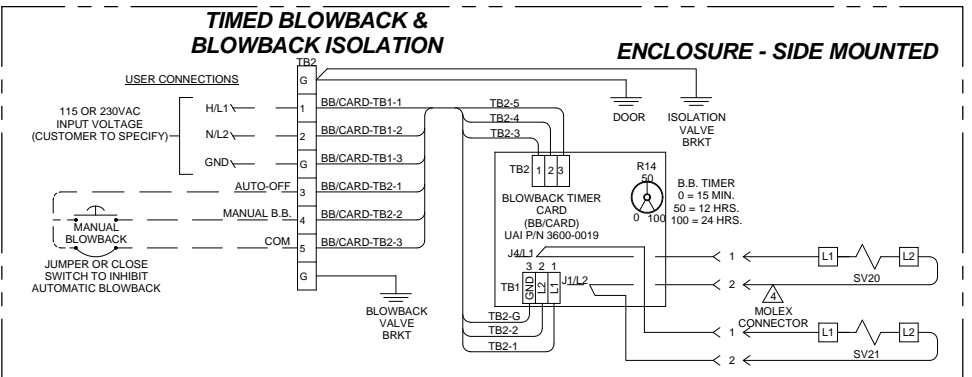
TIMED BLOWBACK &
BLOWBACK ISOLATION

ENCLOSURE - SIDE MOUNTED

USER CONNECTIONS

TB2

G

115 OR 230VAC INPUT VOLTAGE (CUSTOMER TO SPECIFY)

H/L1 1 BB/CARD-TB1-1
N/L2 2 BB/CARD-TB1-2
GND G BB/CARD-TB1-3
AUTO-OFF 3 BB/CARD-TB2-1
MANUAL B.B. 4 BB/CARD-TB2-2
COM 5 BB/CARD-TB2-3
G

MANUAL BLOWBACK

JUMPER OR CLOSE SWITCH TO INHIBIT AUTOMATIC BLOWBACK

TB2-5
TB2-4
TB2-3

DOOR

ISOLATION VALVE BRKT

TB2 1 2 3

R14
50
0 100

B.B. TIMER
0 = 15 MIN.
50 = 12 HRS.
100 = 24 HRS.

BLOWBACK TIMER CARD (BB/CARD) UAI P/N 3600-0019

J4/L1
3 2 1
TB1 GND L2 L1
J1/L2

1
L1 L2
SV20
2

4
MOLEX CONNECTOR

1
L1 L2
SV21
2

BLOWBACK VALVE BRKT

TB2-G
TB2-2
TB2-1